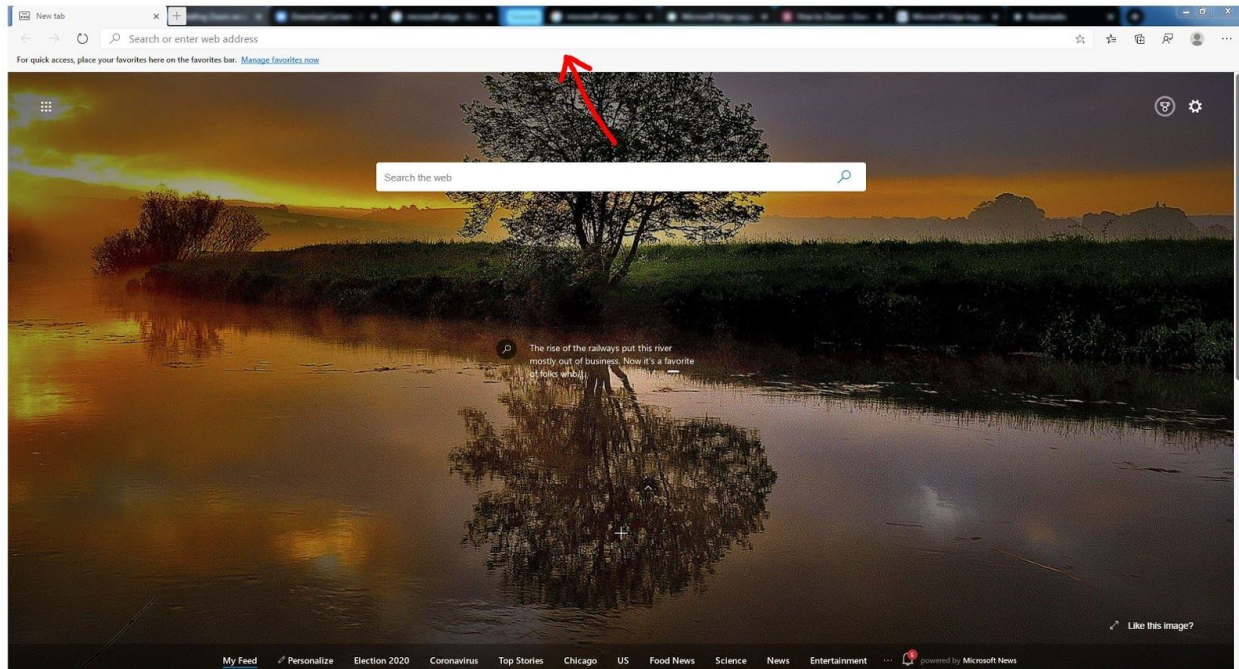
New tab

Search or enter web address

For quick access, place your favorites here on the favorites bar. Manage favorites now

Search the web

The rise of the railways put this river mostly out of business. Now it's a favorite of folks who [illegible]

Like this image?

My Feed Personalize Election 2020 Coronavirus Top Stories Chicago US Food News Science News Entertainment ... powered by Microsoft News